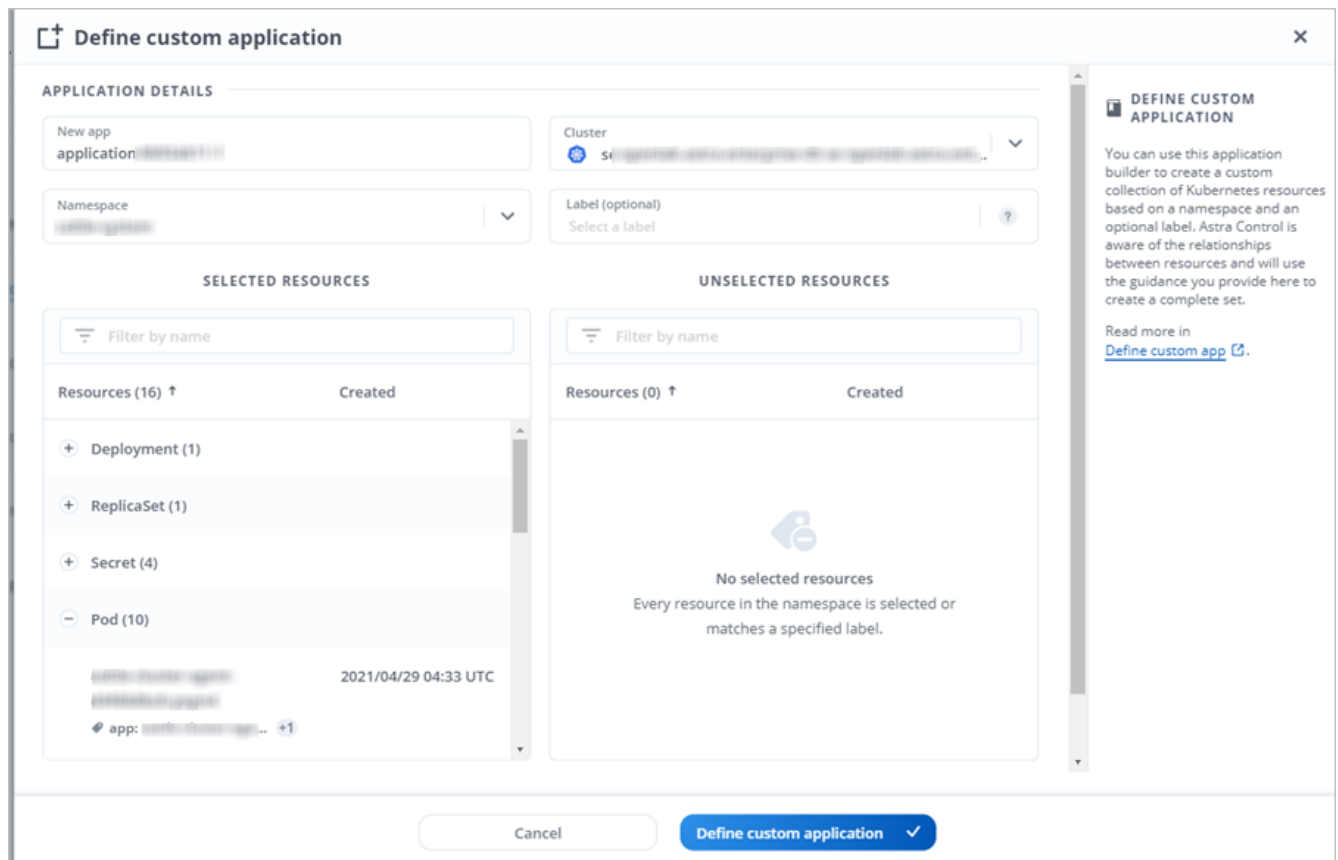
Define custom application

×

APPLICATION DETAILS

New app
application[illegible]

Cluster
s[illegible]

Namespace
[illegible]

Label (optional)
Select a label

?

SELECTED RESOURCES

Filter by name

| Resources (16) ↑ | Created |
|---|---|
| + Deployment (1) | |
| + ReplicaSet (1) | |
| + Secret (4) | |
| − Pod (10) | |
| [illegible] | 2021/04/29 04:33 UTC |
| app: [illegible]... +1 | |

UNSELECTED RESOURCES

Filter by name

| Resources (0) ↑ | Created |
|---|---|

No selected resources
Every resource in the namespace is selected or matches a specified label.

DEFINE CUSTOM APPLICATION

You can use this application builder to create a custom collection of Kubernetes resources based on a namespace and an optional label. Astra Control is aware of the relationships between resources and will use the guidance you provide here to create a complete set.

Read more in Define custom app.

Cancel

Define custom application ✓